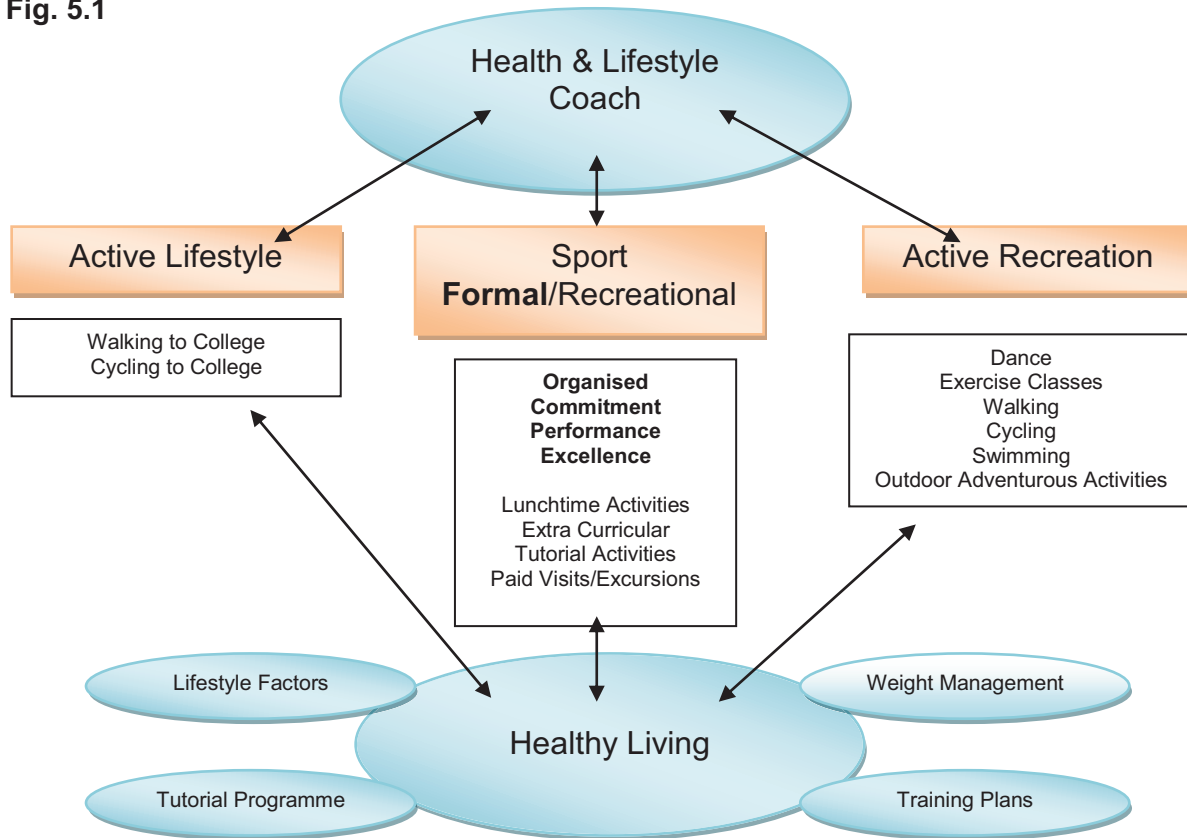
Fig. 5.1

Health & Lifestyle Coach

Active Lifestyle

Sport
**Formal**/Recreational

Active Recreation

Walking to College
Cycling to College

**Organised**
**Commitment**
**Performance**
**Excellence**

Lunchtime Activities
Extra Curricular
Tutorial Activities
Paid Visits/Excursions

Dance
Exercise Classes
Walking
Cycling
Swimming
Outdoor Adventurous Activities

Lifestyle Factors

Weight Management

Healthy Living

Tutorial Programme

Training Plans